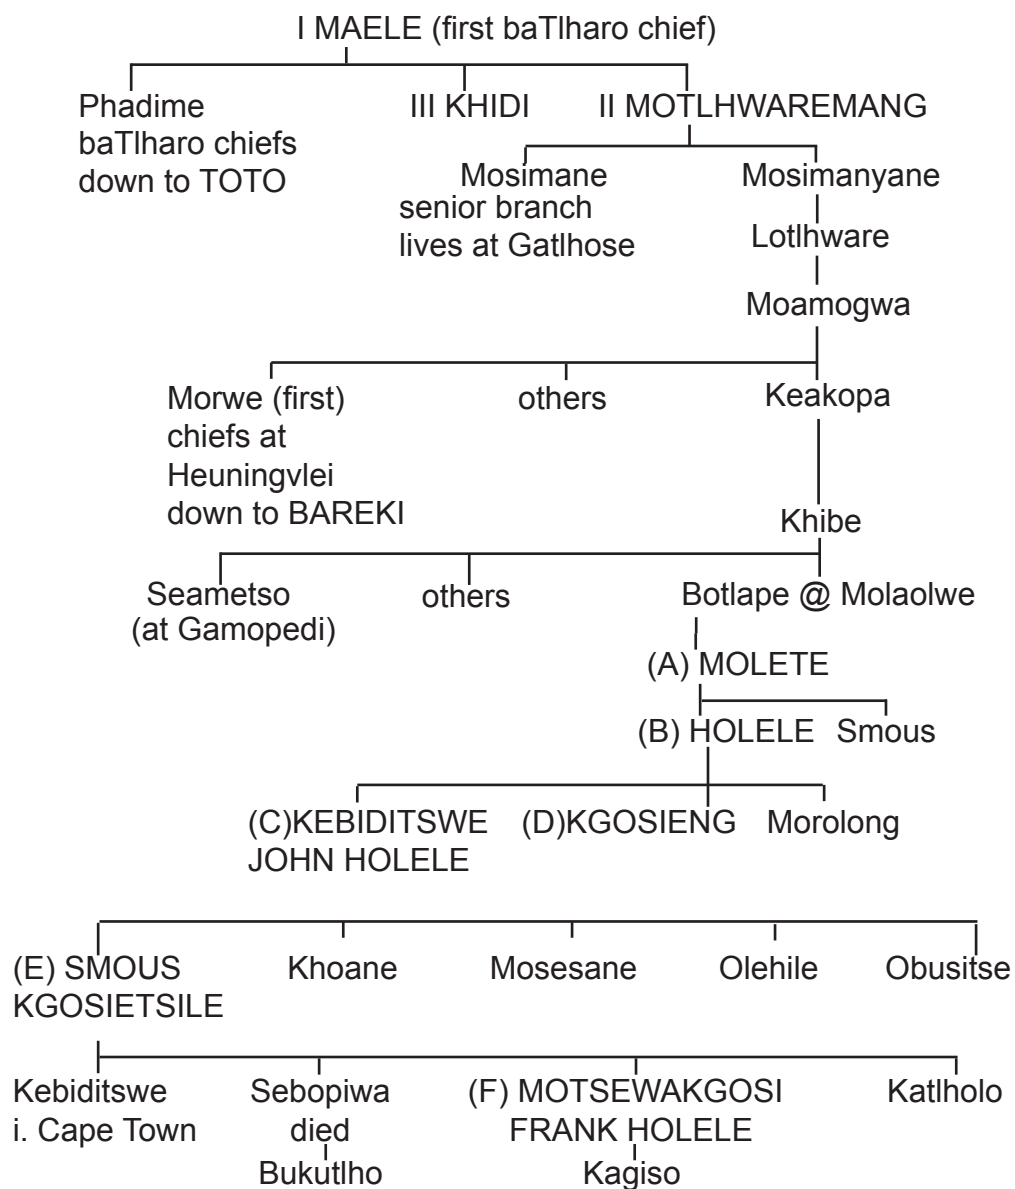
I MAELE (first baTlharo chief)

Phadime baTlharo chiefs down to TOTO

III KHIDI

II MOTLHWAREMANG

Mosimane senior branch lives at Gatlhose

Mosimanyane

Lotlhware

Moamogwa

Morwe (first) chiefs at Heuningvlei down to BAREKI

others

Keakopa

Khibe

Seametso (at Gamopedi)

others

Botlape @ Molaolwe

(A) MOLETE

(B) HOLELE

Smous

(C)KEBIDITSWE JOHN HOLELE

(D)KGOSIENG

Morolong

(E) SMOUS KGOSIETSILE

Khoane

Mosesane

Olehile

Obusitse

Kebiditswe i. Cape Town

Sebopiwa died

Bukutlho

(F) MOTSEWAKGOSI FRANK HOLELE

Kagiso

Katlholo